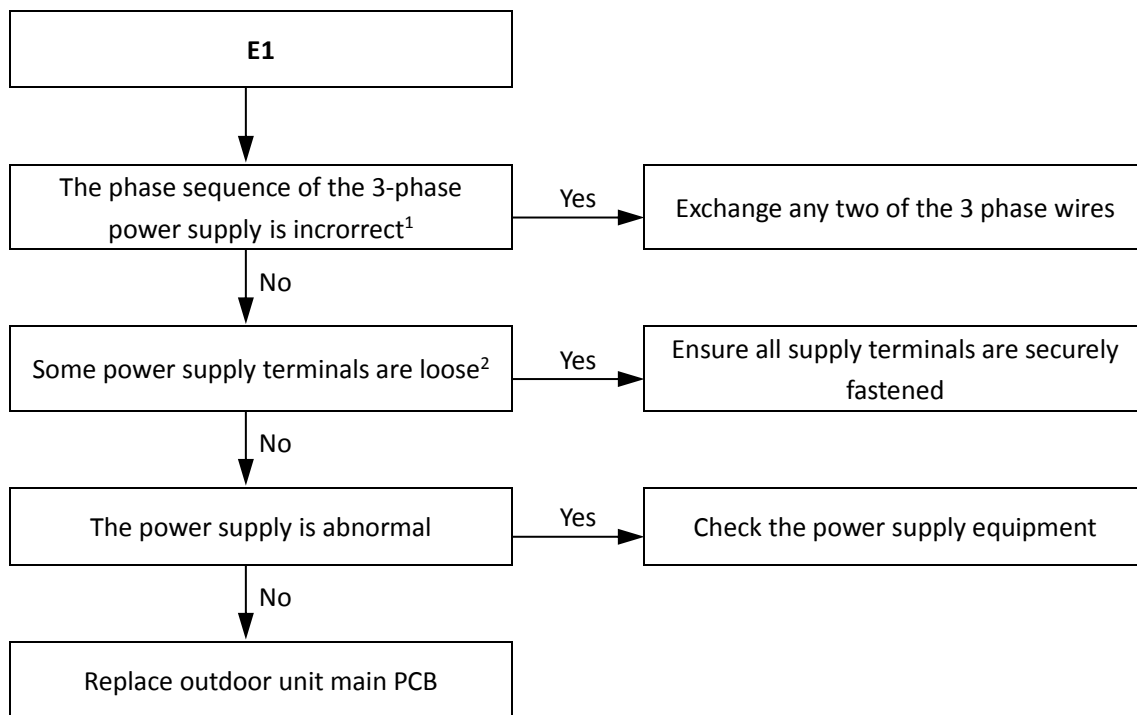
E1

The phase sequence of the 3-phase power supply is incrorrect$^1$

Yes

Exchange any two of the 3 phase wires

No

Some power supply terminals are loose$^2$

Yes

Ensure all supply terminals are securely fastened

No

The power supply is abnormal

Yes

Check the power supply equipment

No

Replace outdoor unit main PCB